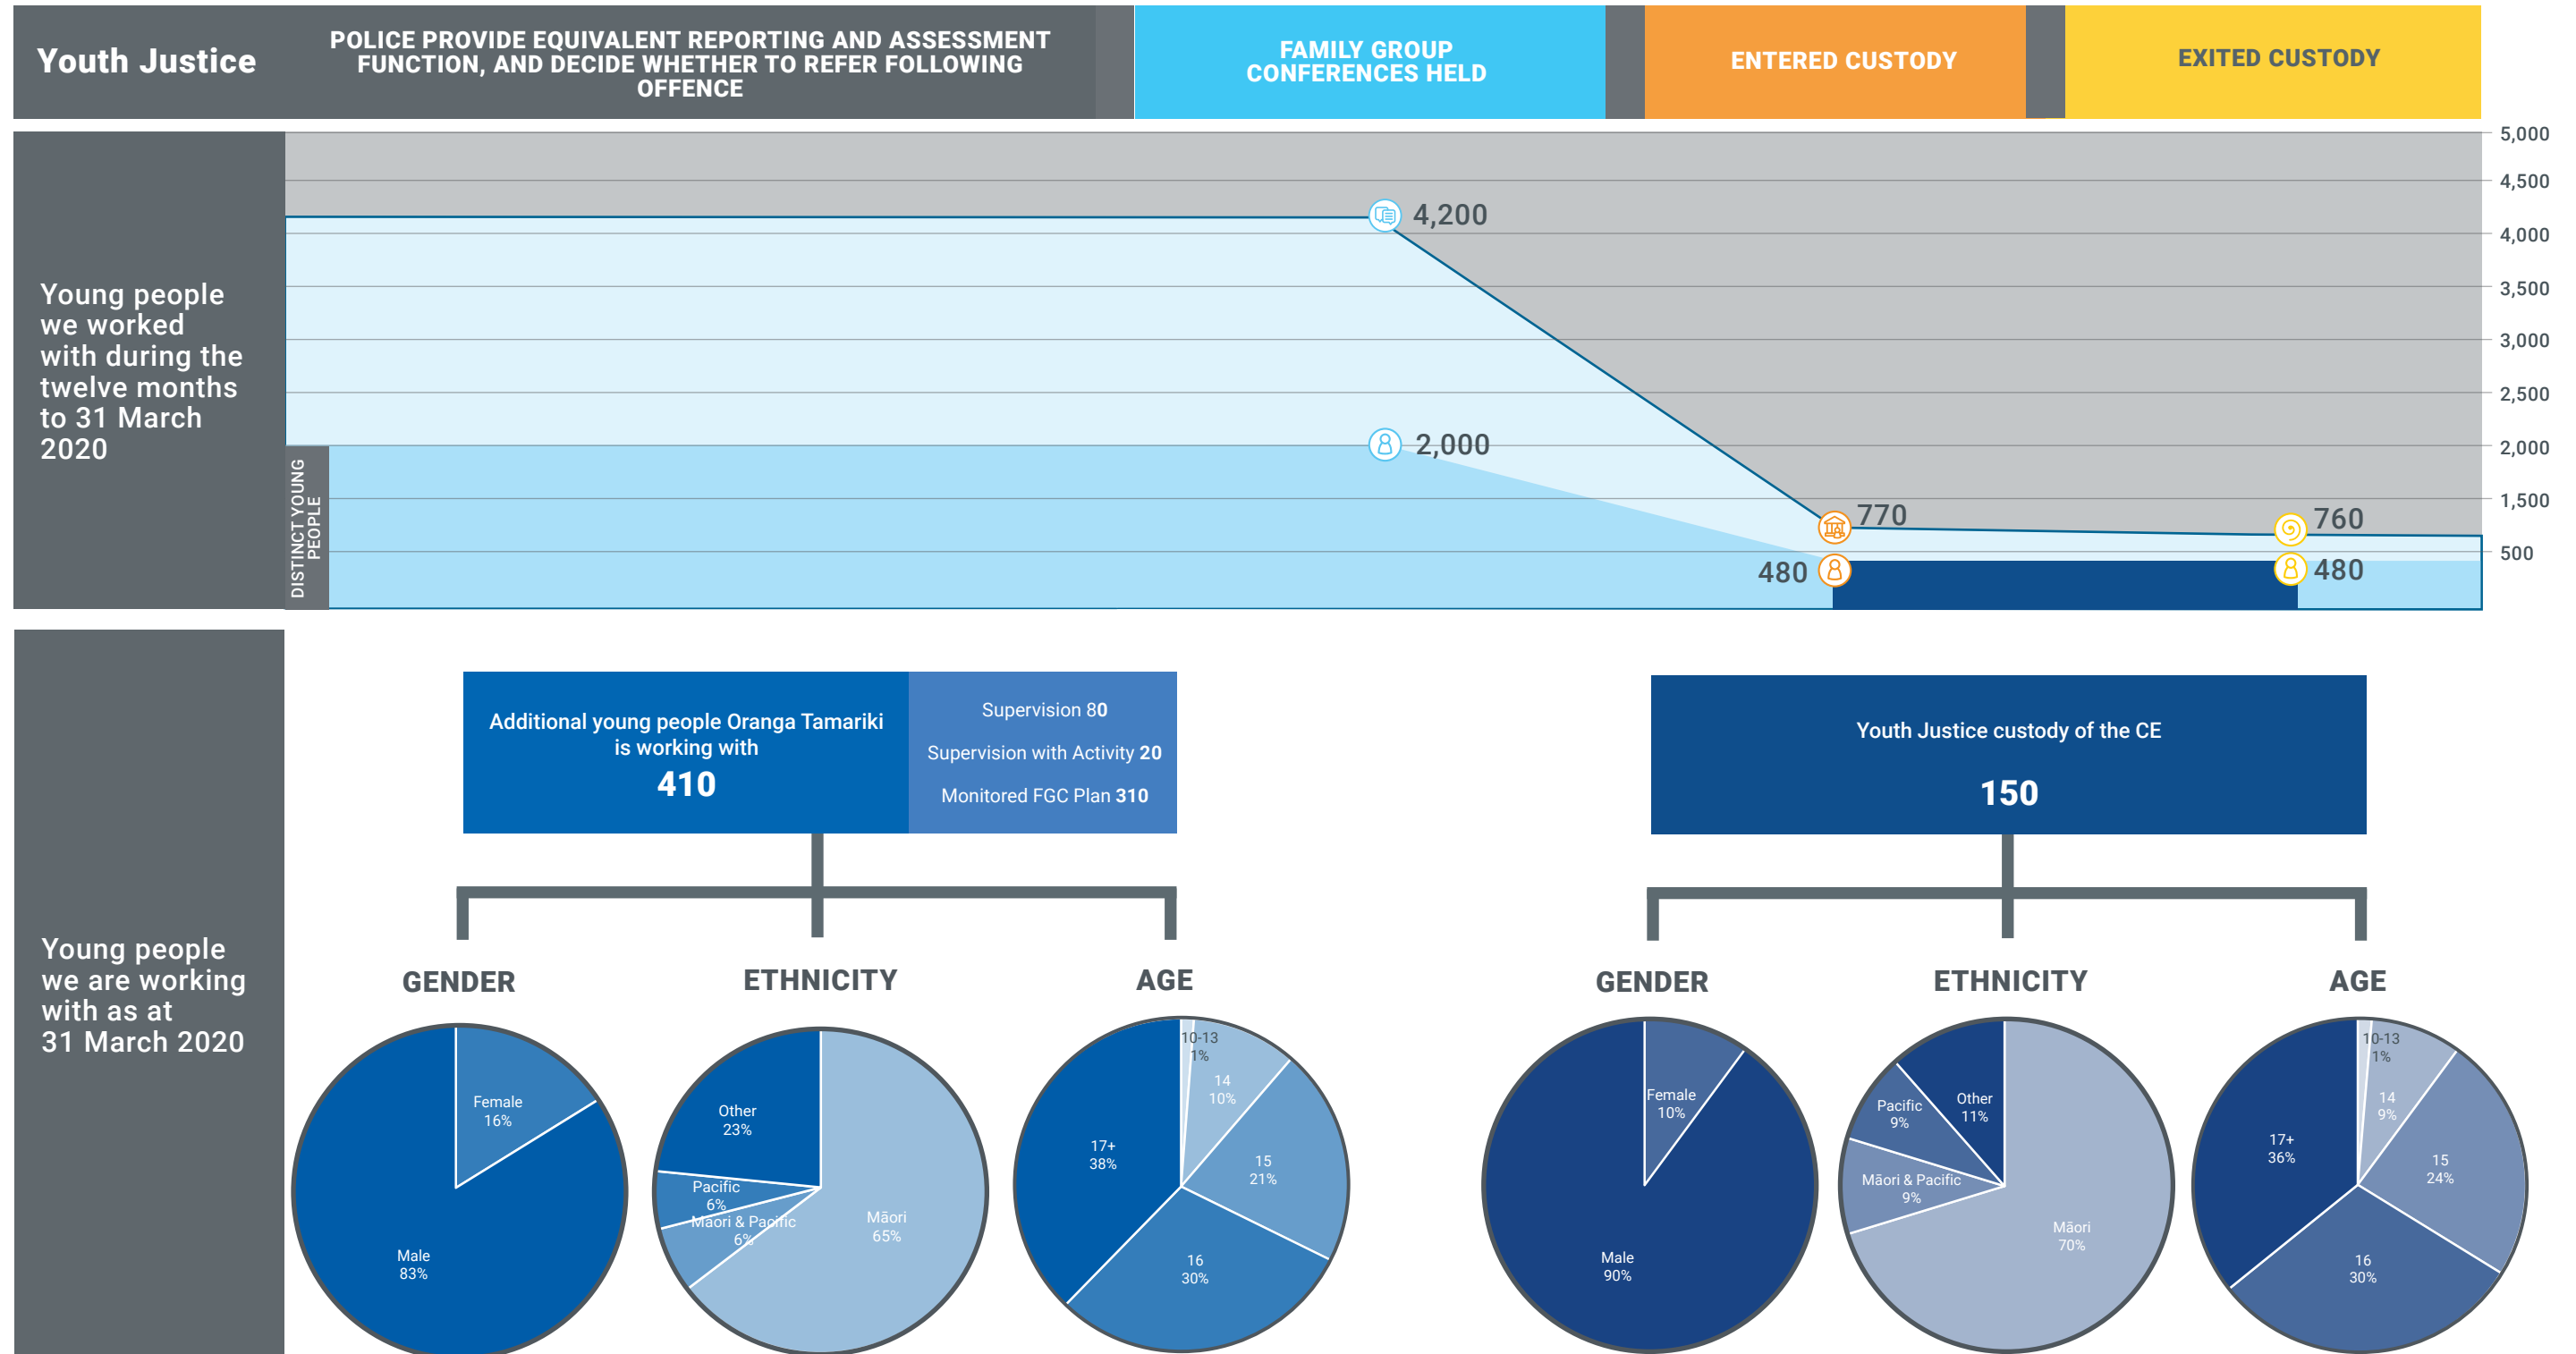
Youth Justice

POLICE PROVIDE EQUIVALENT REPORTING AND ASSESSMENT FUNCTION, AND DECIDE WHETHER TO REFER FOLLOWING OFFENCE

FAMILY GROUP CONFERENCES HELD

ENTERED CUSTODY

EXITED CUSTODY

Young people we worked with during the twelve months to 31 March 2020

DISTINCT YOUNG PEOPLE

4,200
2,000
770
480
760
480

5,000
4,500
4,000
3,500
3,000
2,500
2,000
1,500
500

Young people we are working with as at 31 March 2020

Additional young people Oranga Tamariki is working with
410

Supervision 80
Supervision with Activity 20
Monitored FGC Plan 310

Youth Justice custody of the CE
150

GENDER
Female 16%
Male 83%

ETHNICITY
Other 23%
Pacific 6%
Māori & Pacific 6%
Māori 65%

AGE
10-13 1%
14 10%
15 21%
16 30%
17+ 38%

GENDER
Female 10%
Male 90%

ETHNICITY
Pacific 9%
Other 11%
Māori & Pacific 9%
Māori 70%

AGE
10-13 1%
14 9%
15 24%
16 30%
17+ 36%